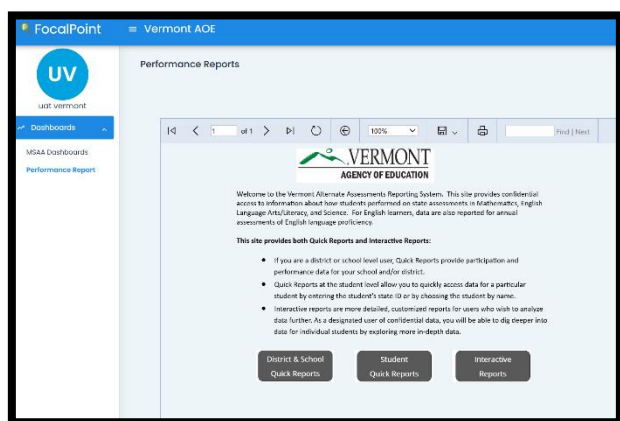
FocalPoint

≡ Vermont AOE

UV

uat vermont

Dashboards

MSAA Dashboards

Performance Report

Performance Reports

1 of 1

100%

Find | Next

VERMONT
AGENCY OF EDUCATION

Welcome to the Vermont Alternate Assessments Reporting System. This site provides confidential access to information about how students performed on state assessments in Mathematics, English Language Arts/Literacy, and Science. For English learners, data are also reported for annual assessments of English language proficiency.

This site provides both Quick Reports and Interactive Reports:

- If you are a district or school level user, Quick Reports provide participation and performance data for your school and/or district.
- Quick Reports at the student level allow you to quickly access data for a particular student by entering the student's state ID or by choosing the student by name.
- Interactive reports are more detailed, customized reports for users who wish to analyze data further. As a designated user of confidential data, you will be able to dig deeper into data for individual students by exploring more in-depth data.

District & School Quick Reports

Student Quick Reports

Interactive Reports